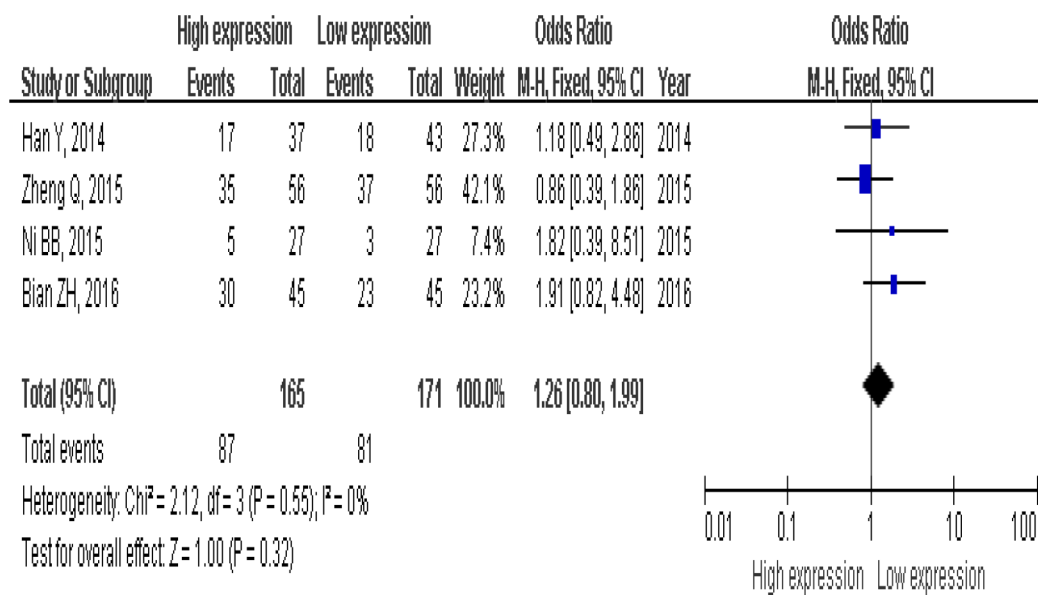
| | High expression | | Low expression | | | Odds Ratio | | Odds Ratio |
|---|---|---|---|---|---|---|---|---|
| Study or Subgroup | Events | Total | Events | Total | Weight | M-H, Fixed, 95% CI | Year | M-H, Fixed, 95% CI |
| Han Y, 2014 | 17 | 37 | 18 | 43 | 27.3% | 1.18 [0.49, 2.86] | 2014 | |
| Zheng Q, 2015 | 35 | 56 | 37 | 56 | 42.1% | 0.86 [0.39, 1.86] | 2015 | |
| Ni BB, 2015 | 5 | 27 | 3 | 27 | 7.4% | 1.82 [0.39, 8.51] | 2015 | |
| Bian ZH, 2016 | 30 | 45 | 23 | 45 | 23.2% | 1.91 [0.82, 4.48] | 2016 | |
| Total (95% CI) | | 165 | | 171 | 100.0% | 1.26 [0.80, 1.99] | | |
| Total events | 87 | | 81 | | | | | |

Heterogeneity: Chi² = 2.12, df = 3 (P = 0.55); I² = 0%
Test for overall effect: Z = 1.00 (P = 0.32)

0.01 0.1 1 10 100
High expression Low expression